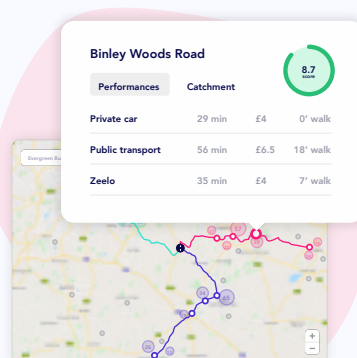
Binley Woods Road

8.7
score

Performances Catchment

| Private car | 29 min | £4 | 0' walk |
|---|---|---|---|
| Public transport | 56 min | £6.5 | 18' walk |
| Zeelo | 35 min | £4 | 7' walk |

Evergreen R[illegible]

+
−